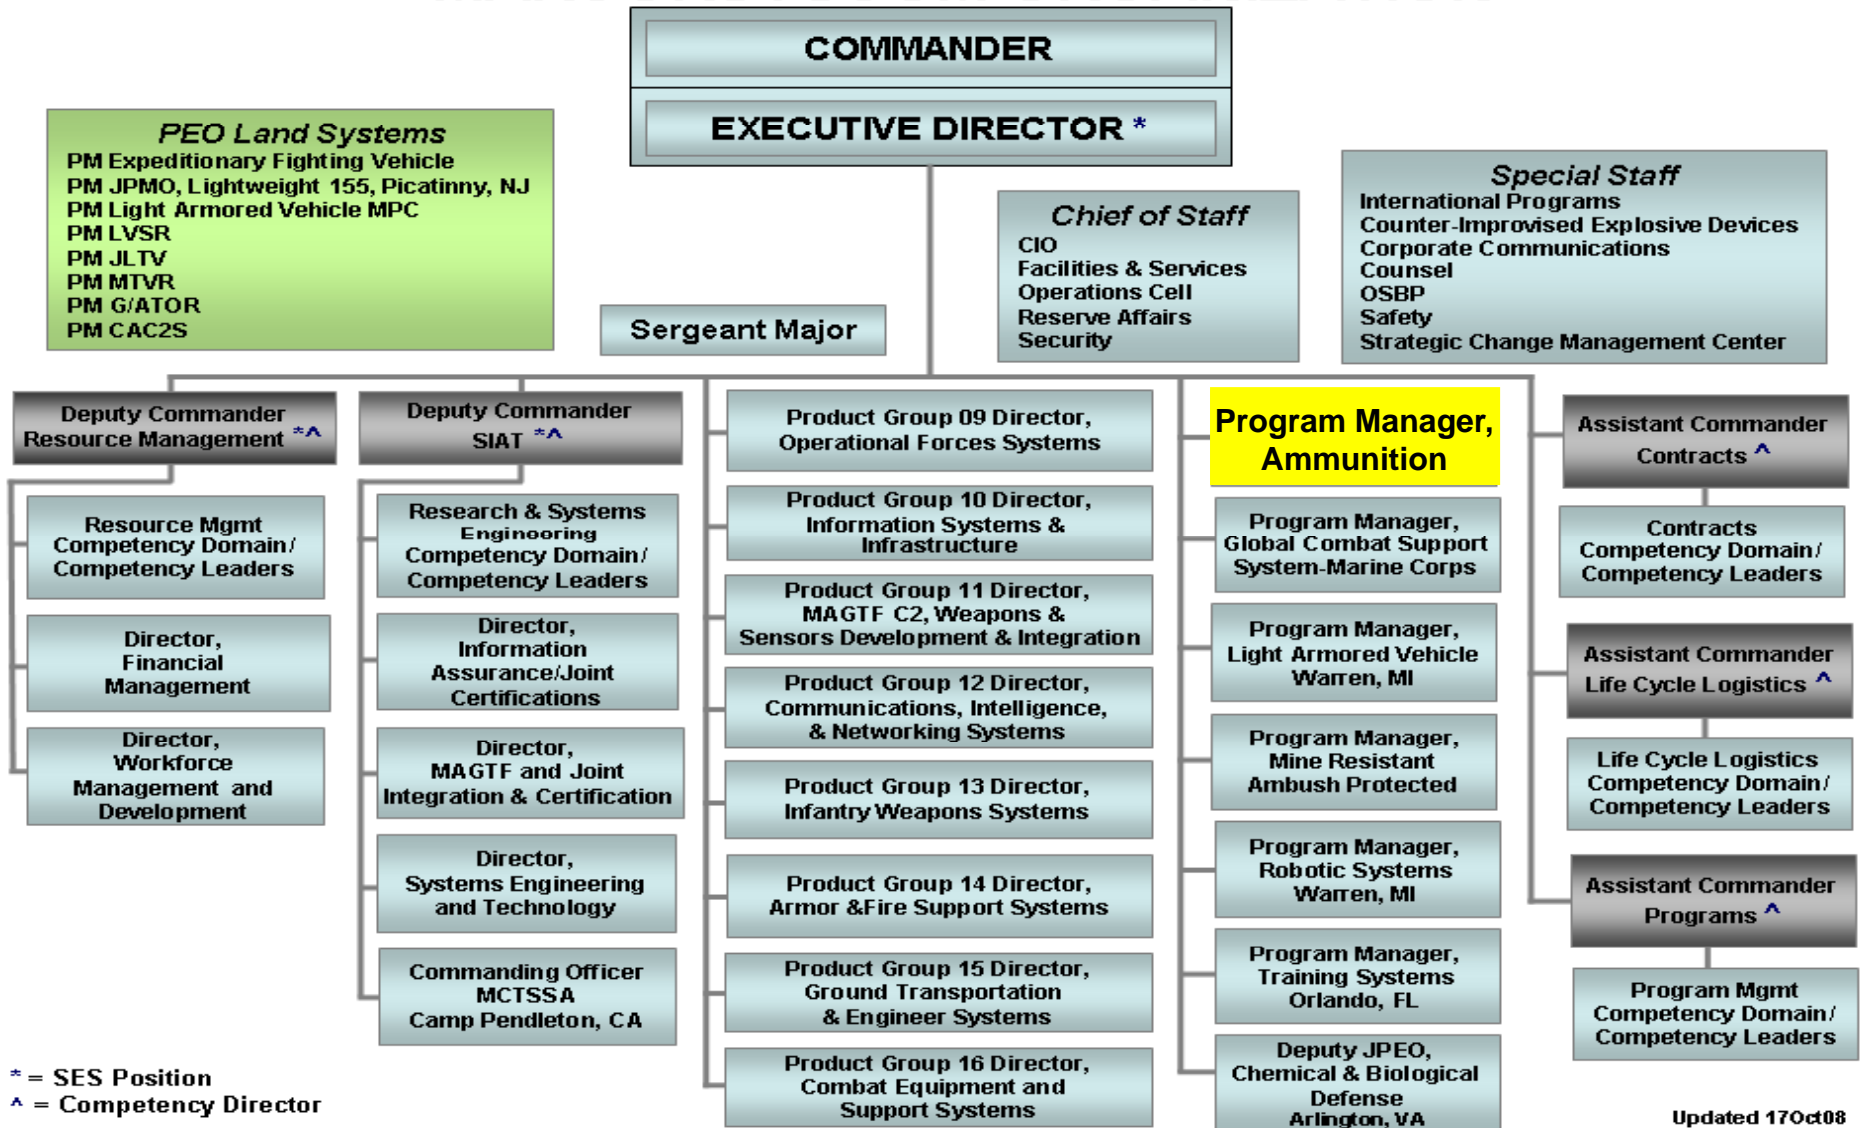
COMMANDER

EXECUTIVE DIRECTOR *

PEO Land Systems
PM Expeditionary Fighting Vehicle
PM JPMO, Lightweight 155, Picatinny, NJ
PM Light Armored Vehicle MPC
PM LVSR
PM JLTV
PM MTVR
PM G/ATOR
PM CAC2S

Sergeant Major

Chief of Staff
CIO
Facilities & Services
Operations Cell
Reserve Affairs
Security

Special Staff
International Programs
Counter-Improvised Explosive Devices
Corporate Communications
Counsel
OSBP
Safety
Strategic Change Management Center

Deputy Commander Resource Management *^

Resource Mgmt Competency Domain/ Competency Leaders

Director, Financial Management

Director, Workforce Management and Development

Deputy Commander SIAT *^

Research & Systems Engineering Competency Domain/ Competency Leaders

Director, Information Assurance/Joint Certifications

Director, MAGTF and Joint Integration & Certification

Director, Systems Engineering and Technology

Commanding Officer MCTSSA Camp Pendleton, CA

Product Group 09 Director, Operational Forces Systems

Product Group 10 Director, Information Systems & Infrastructure

Product Group 11 Director, MAGTF C2, Weapons & Sensors Development & Integration

Product Group 12 Director, Communications, Intelligence, & Networking Systems

Product Group 13 Director, Infantry Weapons Systems

Product Group 14 Director, Armor &Fire Support Systems

Product Group 15 Director, Ground Transportation & Engineer Systems

Product Group 16 Director, Combat Equipment and Support Systems

Program Manager, Ammunition

Program Manager, Global Combat Support System-Marine Corps

Program Manager, Light Armored Vehicle Warren, MI

Program Manager, Mine Resistant Ambush Protected

Program Manager, Robotic Systems Warren, MI

Program Manager, Training Systems Orlando, FL

Deputy JPEO, Chemical & Biological Defense Arlington, VA

Assistant Commander Contracts ^

Contracts Competency Domain/ Competency Leaders

Assistant Commander Life Cycle Logistics ^

Life Cycle Logistics Competency Domain/ Competency Leaders

Assistant Commander Programs ^

Program Mgmt Competency Domain/ Competency Leaders

* = SES Position
^ = Competency Director

Updated 17Oct08